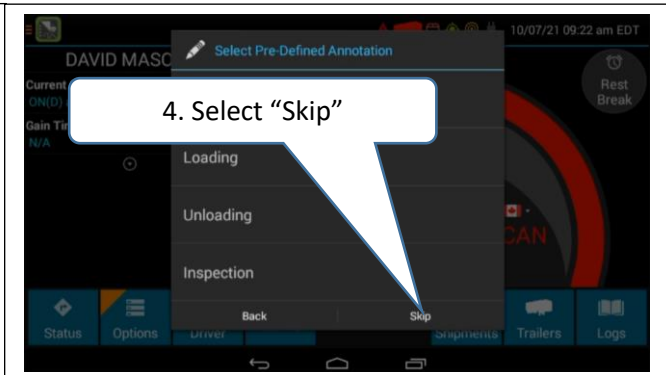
10/07/21 09:22 am EDT

DAVID MASC

Current
ON(D)

Gain Ti
N/A

Select Pre-Defined Annotation

4. Select “Skip”

Loading

Unloading

Inspection

Back

Skip

Rest Break

CAN

Status

Options

Driver

Shipments

Trailers

Logs